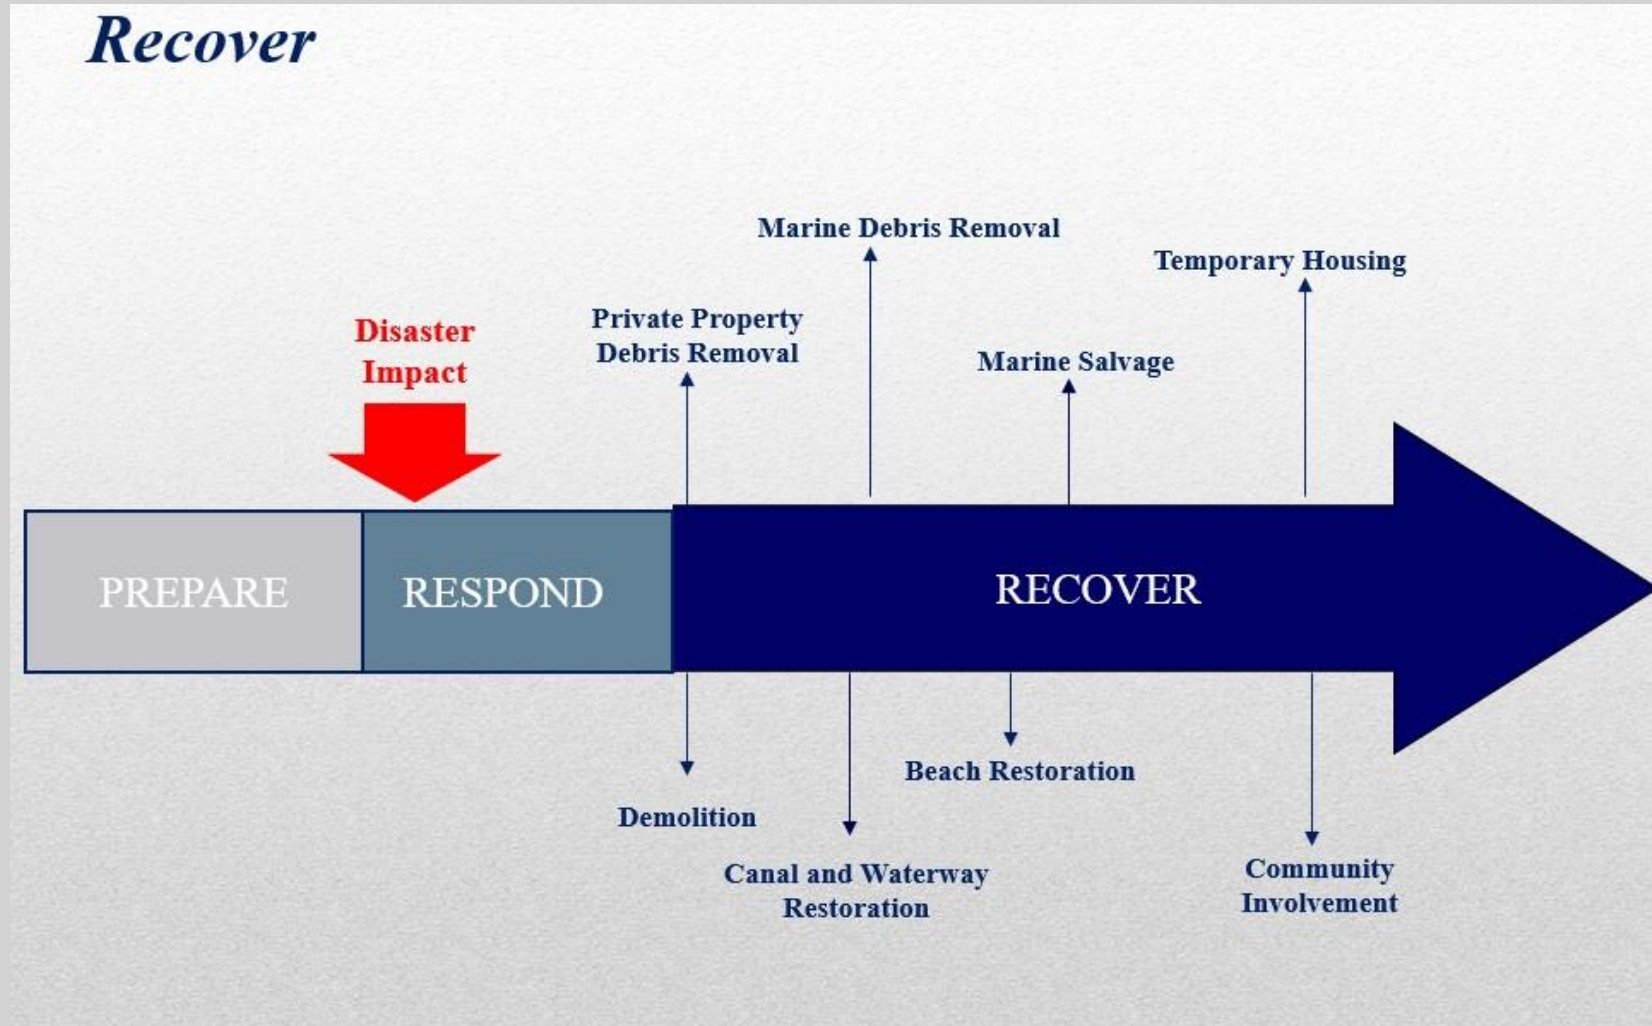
Recover

Marine Debris Removal

Temporary Housing

Disaster Impact

Private Property Debris Removal

Marine Salvage

PREPARE

RESPOND

RECOVER

Beach Restoration

Demolition

Canal and Waterway Restoration

Community Involvement